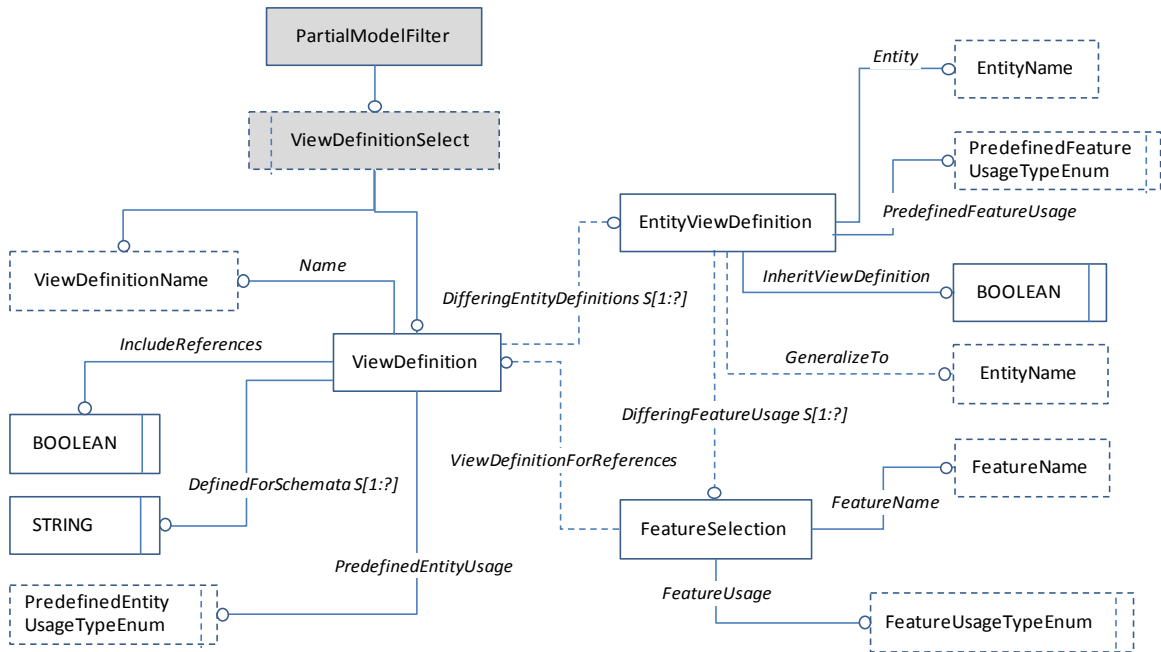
PartialModelFilter

ViewDefinitionSelect

ViewDefinitionName

Name

IncludeReferences

ViewDefinition

BOOLEAN

DefinedForSchemata S[1:?]

STRING

PredefinedEntityUsage

PredefinedEntity UsageTypeEnum

DifferingEntityDefinitions S[1:?]

ViewDefinitionForReferences

EntityViewDefinition

Entity

EntityName

PredefinedFeature UsageTypeEnum

PredefinedFeatureUsage

InheritViewDefinition

BOOLEAN

GeneralizeTo

EntityName

DifferingFeatureUsage S[1:?]

FeatureSelection

FeatureName

FeatureName

FeatureUsage

FeatureUsageTypeEnum